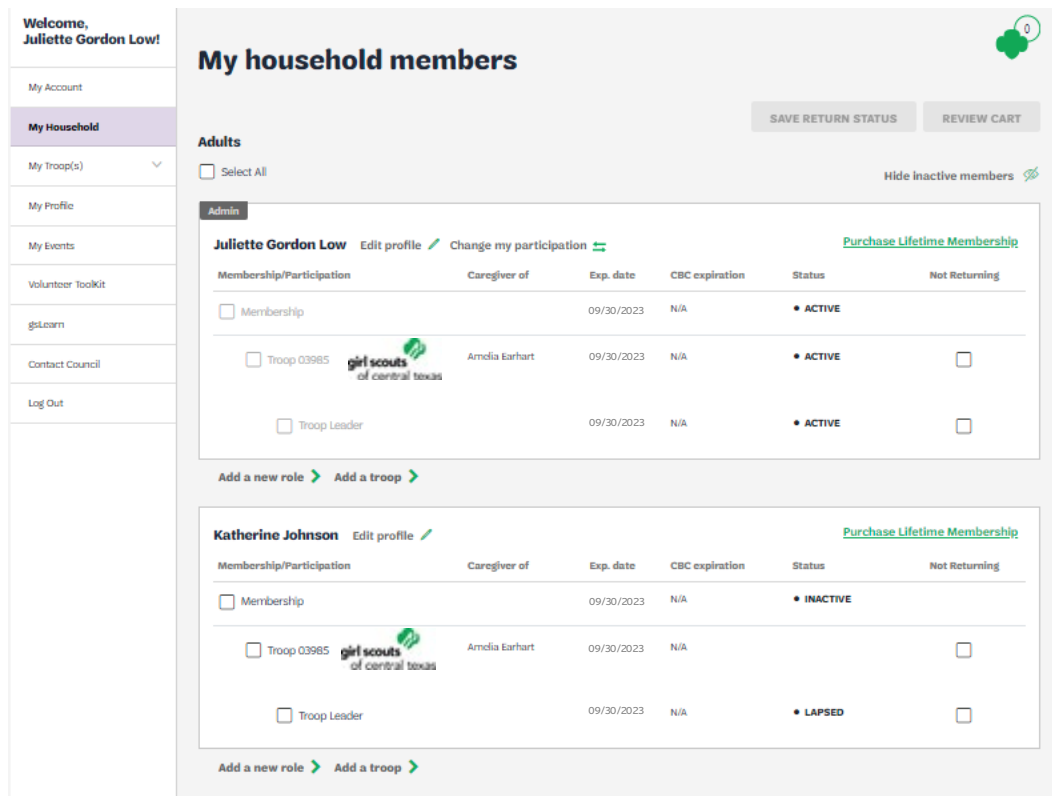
Welcome, Juliette Gordon Low!

My Account
My Household
My Troop(s)
My Profile
My Events
Volunteer Toolkit
gsLearn
Contact Council
Log Out

0

My household members

SAVE RETURN STATUS
REVIEW CART

Adults

Select All

Hide inactive members

Admin

Juliette Gordon Low Edit profile Change my participation

Purchase Lifetime Membership

| Membership/Participation | Caregiver of | Exp. date | CBC expiration | Status | Not Returning |
|---|---|---|---|---|---|
| Membership | | 09/30/2023 | N/A | • ACTIVE | |
| Troop 03985 girl scouts of central texas | Amelia Earhart | 09/30/2023 | N/A | • ACTIVE | |
| Troop Leader | | 09/30/2023 | N/A | • ACTIVE | |

Add a new role Add a troop

Katherine Johnson Edit profile

Purchase Lifetime Membership

| Membership/Participation | Caregiver of | Exp. date | CBC expiration | Status | Not Returning |
|---|---|---|---|---|---|
| Membership | | 09/30/2023 | N/A | • INACTIVE | |
| Troop 03985 girl scouts of central texas | Amelia Earhart | 09/30/2023 | N/A | | |
| Troop Leader | | 09/30/2023 | N/A | • LAPSED | |

Add a new role Add a troop